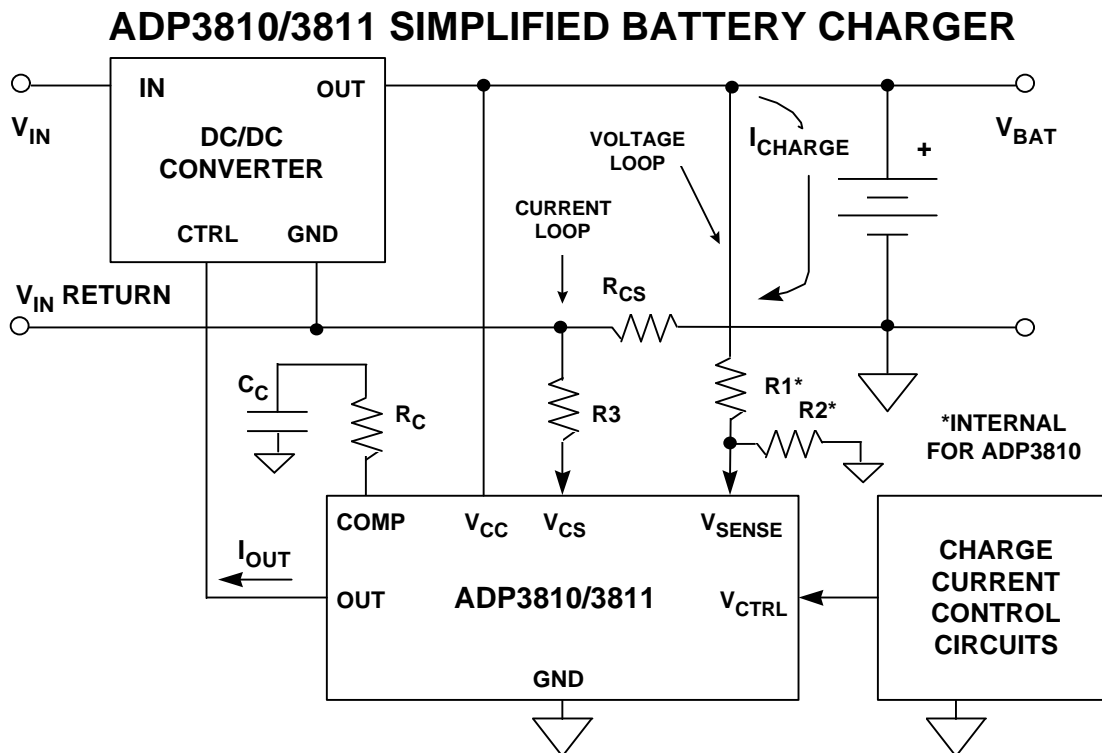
ADP3810/3811 SIMPLIFIED BATTERY CHARGER

$V_{IN}$

IN

OUT

DC/DC CONVERTER

CTRL

GND

VOLTAGE LOOP

$I_{CHARGE}$

+

$V_{BAT}$

CURRENT LOOP

$V_{IN}$ RETURN

$R_{CS}$

$C_C$

$R_C$

R3

R1*

R2*

*INTERNAL FOR ADP3810

COMP

$V_{CC}$

$V_{CS}$

$V_{SENSE}$

$I_{OUT}$

OUT

ADP3810/3811

$V_{CTRL}$

GND

CHARGE CURRENT CONTROL CIRCUITS